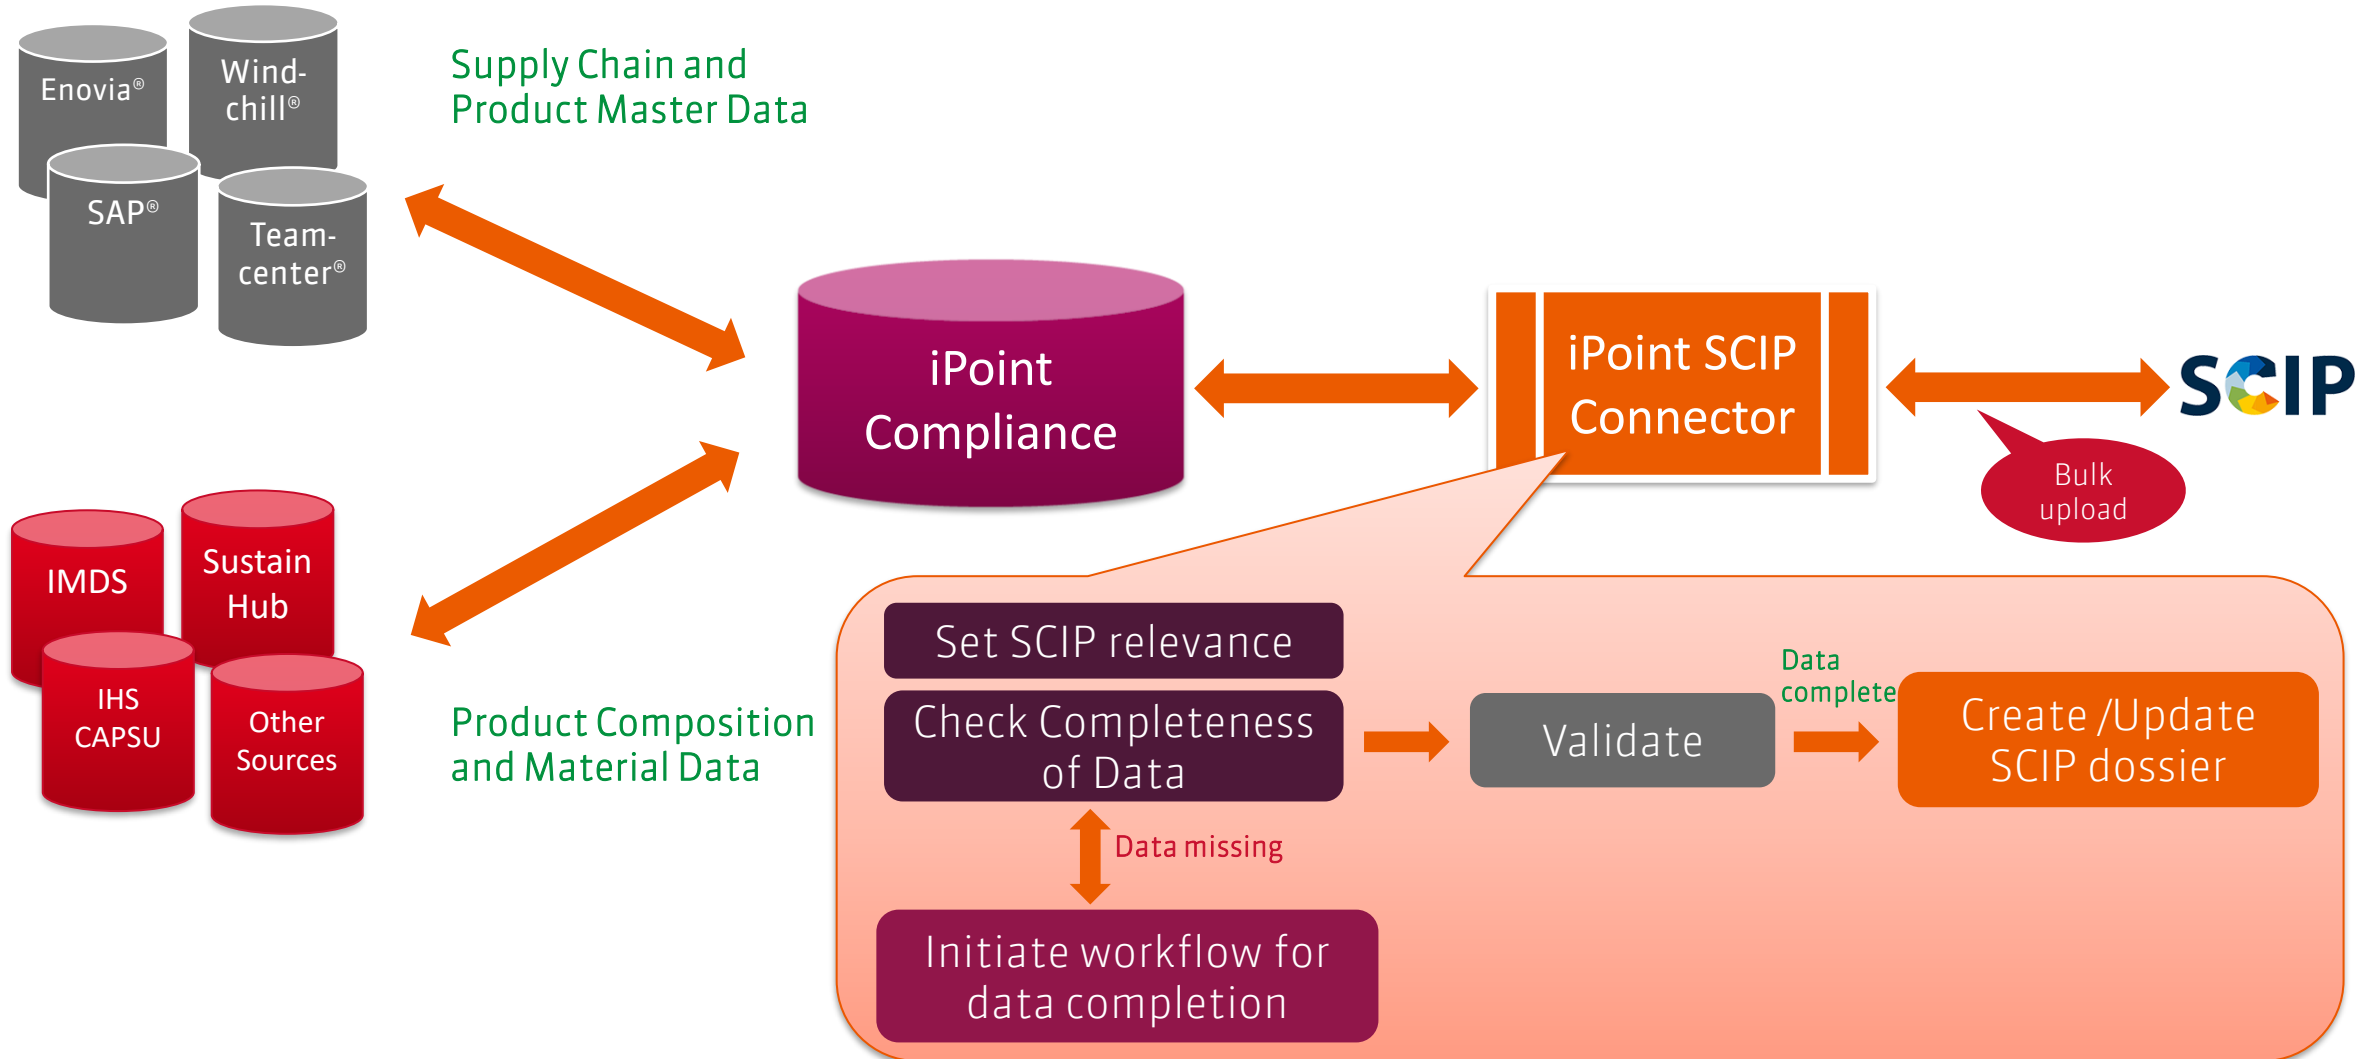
Enovia®

Windchill®

SAP®

Teamcenter®

Supply Chain and Product Master Data

iPoint Compliance

iPoint SCIP Connector

SCIP

Bulk upload

IMDS

Sustain Hub

IHS CAPSU

Other Sources

Product Composition and Material Data

Set SCIP relevance

Check Completeness of Data

Validate

Data complete

Create /Update SCIP dossier

Data missing

Initiate workflow for data completion